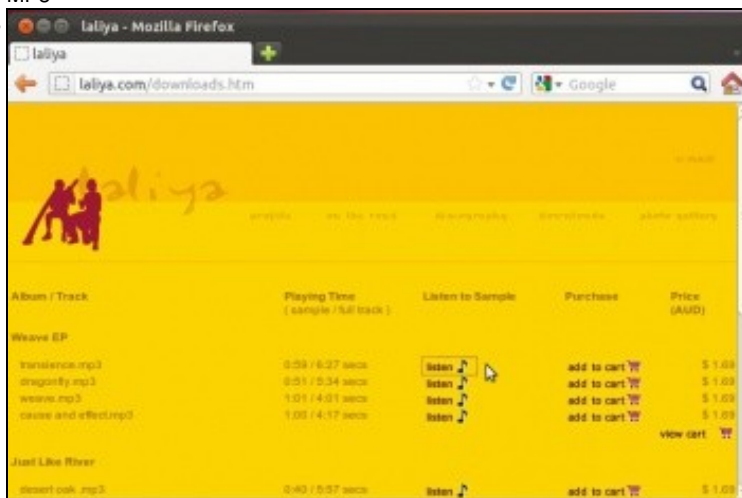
laliya - Mozilla Firefox

laliya

laliya.com/downloads.htm

Google

laliya

profile on the road discography downloads photo gallery

| Album / Track | Playing Time (sample / full track) | Listen to Sample | Purchase | Price (AUD) |
|---|---|---|---|---|
| Weave EP | | | | |
| transience.mp3 | 0:59 / 6:27 secs | listen | add to cart | $ 1.09 |
| dragonfly.mp3 | 0:51 / 5:34 secs | listen | add to cart | $ 1.09 |
| weave.mp3 | 1:01 / 4:01 secs | listen | add to cart | $ 1.09 |
| cause and effect.mp3 | 1:00 / 4:17 secs | listen | add to cart | $ 1.09 |
| | | | view cart | |
| Just Like River | | | | |
| desert oak.mp3 | 0:40 / 5:57 secs | listen | add to cart | $ 1.09 |